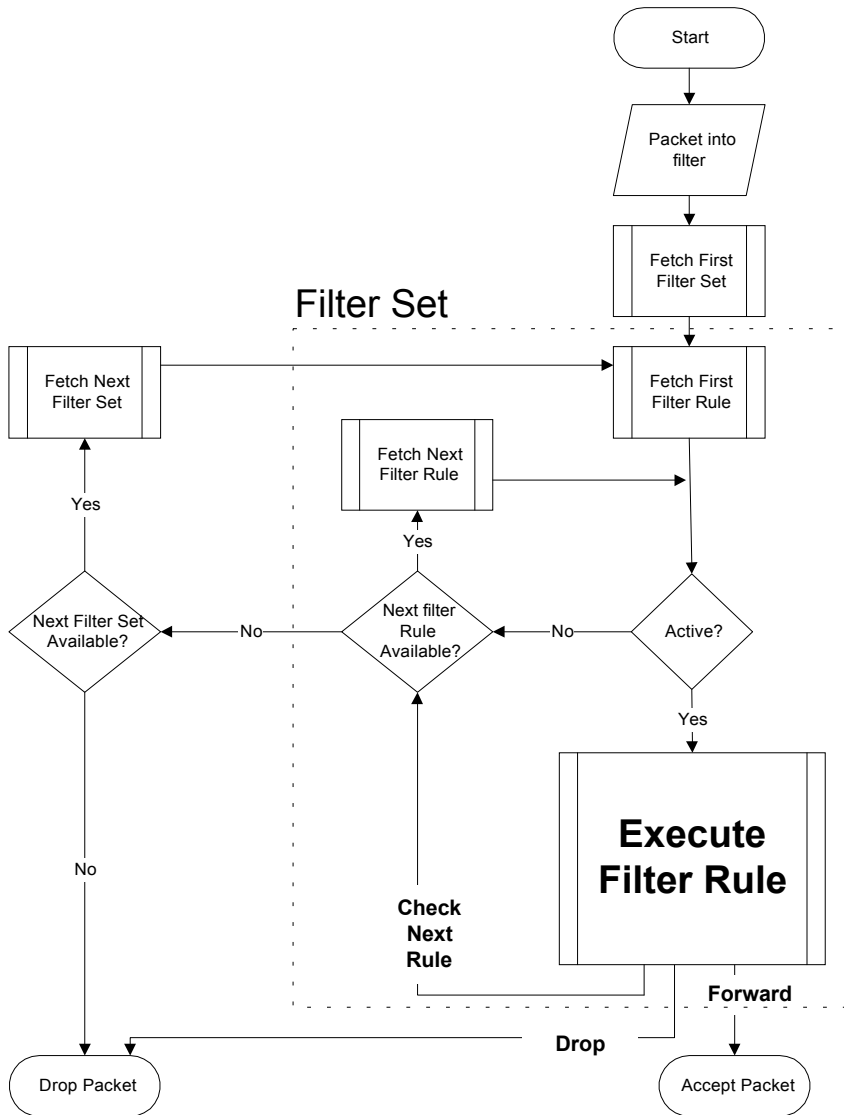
Start

Packet into filter

Fetch First Filter Set

Filter Set

Fetch Next Filter Set

Fetch First Filter Rule

Fetch Next Filter Rule

Yes

Yes

Next Filter Set Available?

No

Next filter Rule Available?

No

Active?

Yes

Execute Filter Rule

No

Check Next Rule

Forward

Drop

Drop Packet

Accept Packet